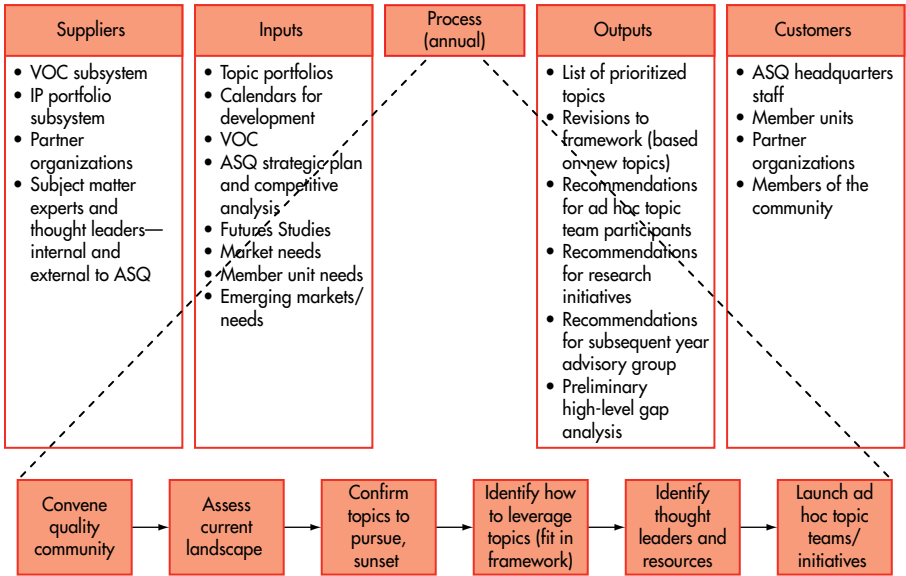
Suppliers
- VOC subsystem
- IP portfolio subsystem
- Partner organizations
- Subject matter experts and thought leaders—internal and external to ASQ

Inputs
- Topic portfolios
- Calendars for development
- VOC
- ASQ strategic plan and competitive analysis
- Futures Studies
- Market needs
- Member unit needs
- Emerging markets/ needs

Process (annual)

Outputs
- List of prioritized topics
- Revisions to framework (based on new topics)
- Recommendations for ad hoc topic team participants
- Recommendations for research initiatives
- Recommendations for subsequent year advisory group
- Preliminary high-level gap analysis

Customers
- ASQ headquarters staff
- Member units
- Partner organizations
- Members of the community

Convene quality community → Assess current landscape → Confirm topics to pursue, sunset → Identify how to leverage topics (fit in framework) → Identify thought leaders and resources → Launch ad hoc topic teams/ initiatives